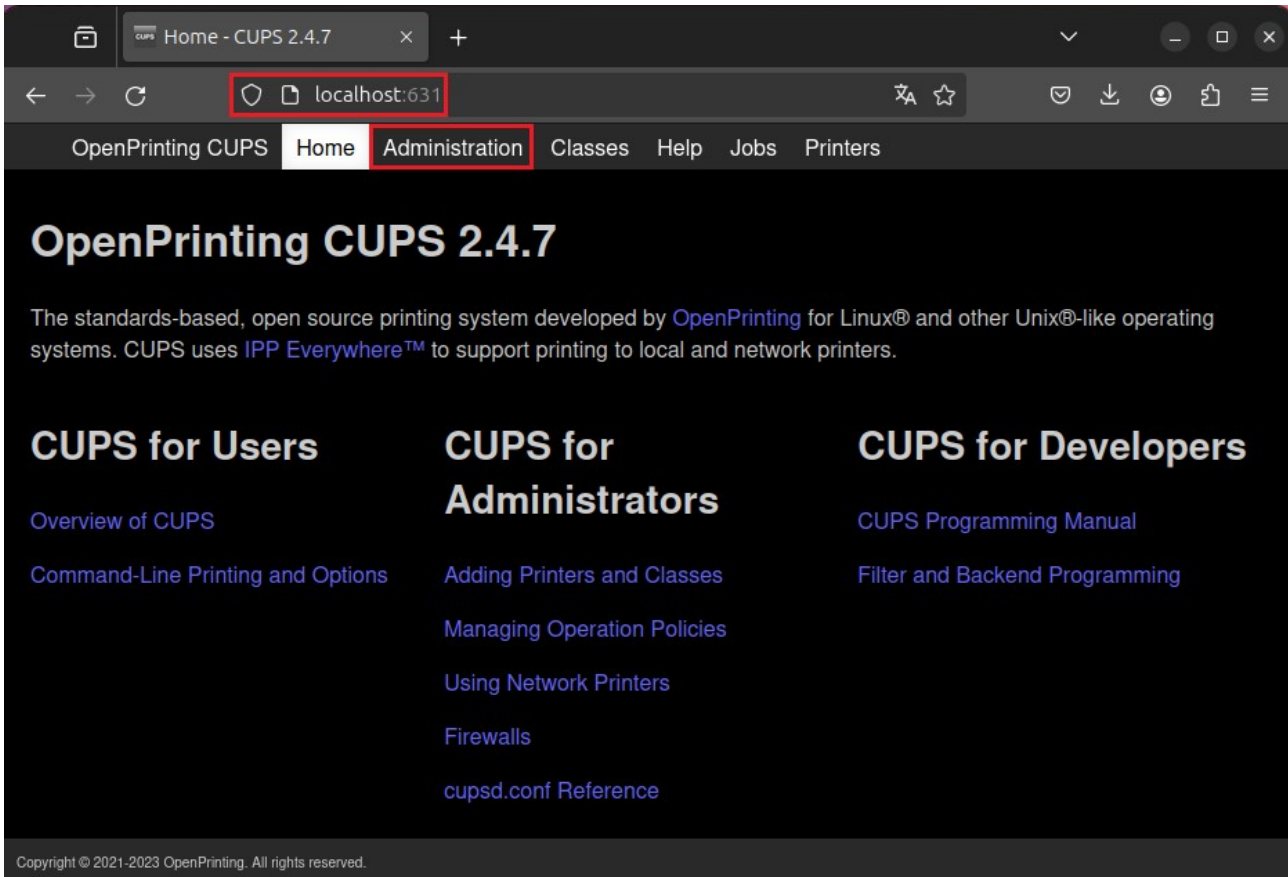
CUPS Home - CUPS 2.4.7

localhost:631

OpenPrinting CUPS Home Administration Classes Help Jobs Printers

OpenPrinting CUPS 2.4.7

The standards-based, open source printing system developed by OpenPrinting for Linux® and other Unix®-like operating systems. CUPS uses IPP Everywhere™ to support printing to local and network printers.

CUPS for Users

Overview of CUPS

Command-Line Printing and Options

CUPS for Administrators

Adding Printers and Classes

Managing Operation Policies

Using Network Printers

Firewalls

cupsd.conf Reference

CUPS for Developers

CUPS Programming Manual

Filter and Backend Programming

Copyright © 2021-2023 OpenPrinting. All rights reserved.